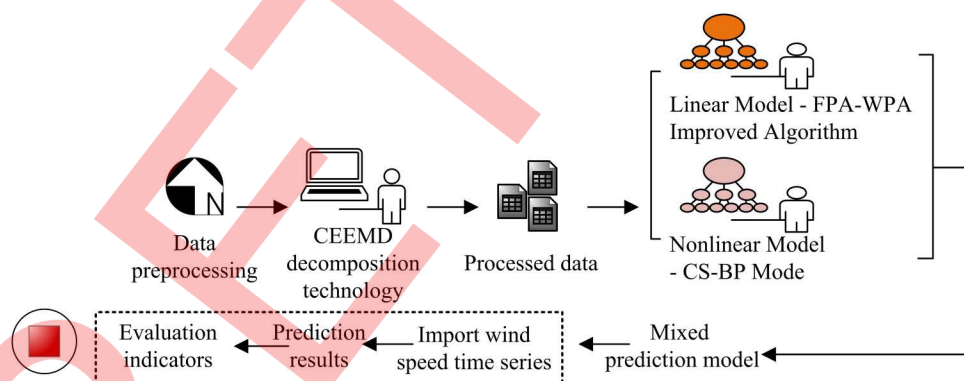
Linear Model - FPA-WPA Improved Algorithm

N

Data preprocessing

CEEMD decomposition technology

Processed data

Nonlinear Model - CS-BP Mode

Evaluation indicators

Prediction results

Import wind speed time series

Mixed prediction model